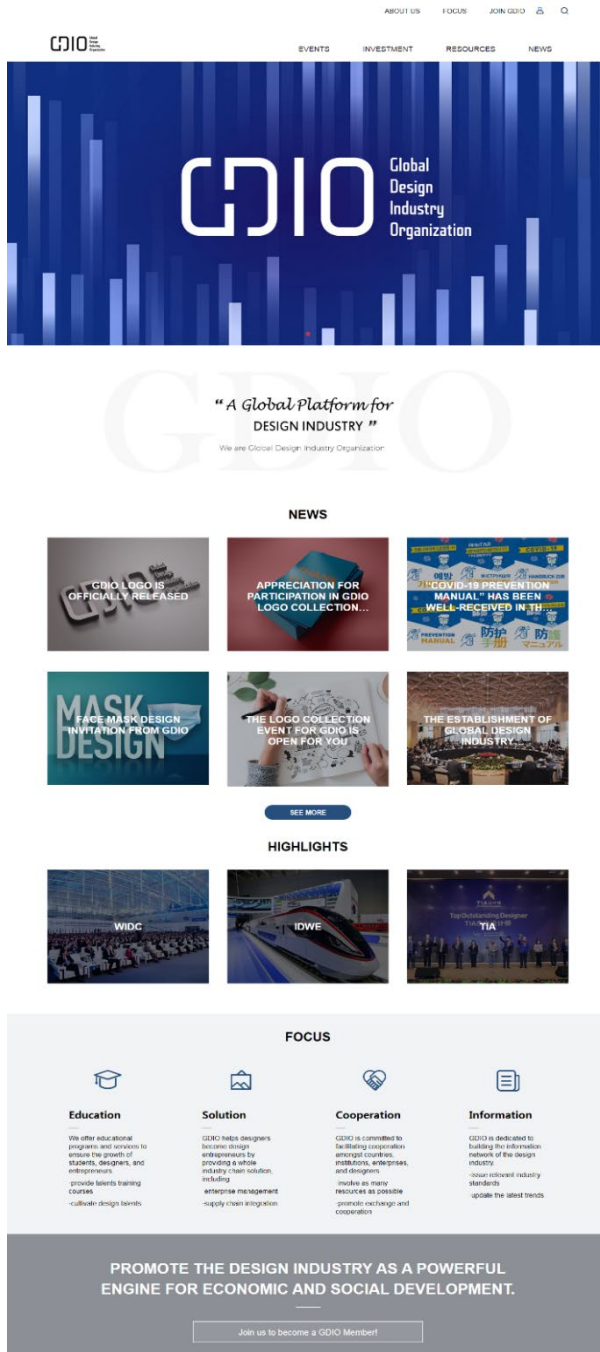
ABOUT US FOCUS JOIN GDIO

GDIO

EVENTS INVESTMENT RESOURCES NEWS

GDIO Global Design Industry Organization

GDIO

“A Global Platform for DESIGN INDUSTRY ”

We are Global Design Industry Organization

NEWS

GDIO LOGO IS OFFICIALLY RELEASED

APPRECIATION FOR PARTICIPATION IN GDIO LOGO COLLECTION...

"COVID-19 PREVENTION MANUAL" HAS BEEN WELL-RECEIVED IN TH...

FACE MASK DESIGN INVITATION FROM GDIO

THE LOGO COLLECTION EVENT FOR GDIO IS OPEN FOR YOU

THE ESTABLISHMENT OF GLOBAL DESIGN INDUSTRY...

SEE MORE

HIGHLIGHTS

WIDC

IDWE

TIA

FOCUS

Education

We offer educational programs and services to ensure the growth of students, designers, and entrepreneurs.

·provide talents training courses

·cultivate design talents

Solution

GDIO helps designers become design entrepreneurs by providing a whole industry chain solution, including

·enterprise management

·supply chain integration

Cooperation

GDIO is committed to facilitating cooperation amongst countries, institutions, enterprises, and designers.

·involve as many resources as possible

·promote exchange and cooperation

Information

GDIO is dedicated to building the information network of the design industry.

·issue relevant industry standards

·update the latest trends

PROMOTE THE DESIGN INDUSTRY AS A POWERFUL ENGINE FOR ECONOMIC AND SOCIAL DEVELOPMENT.

Join us to become a GDIO Member!